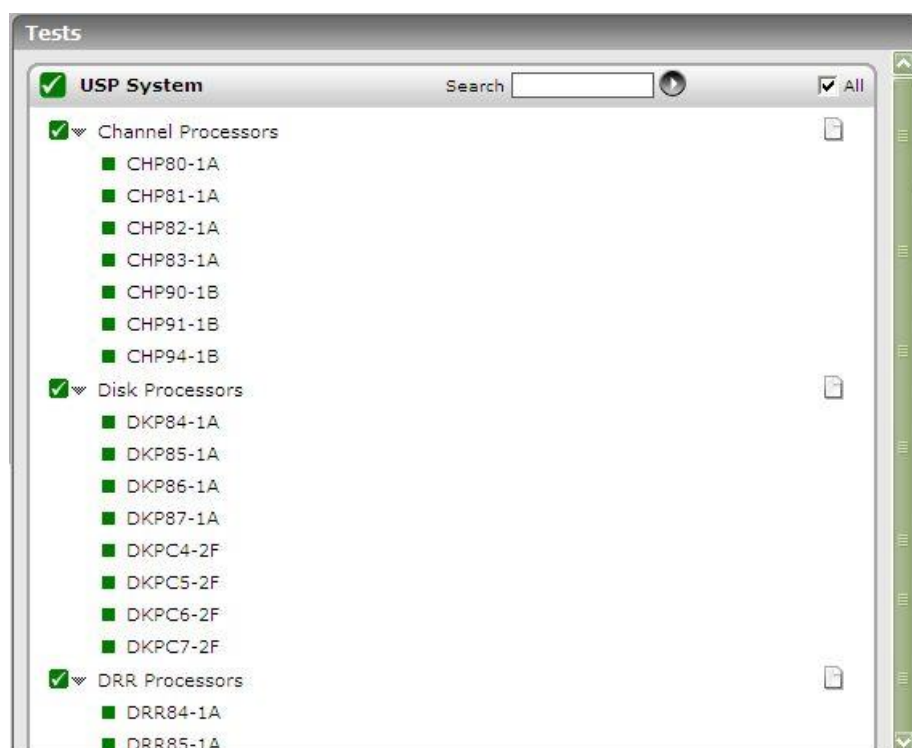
Tests

USP System

Search

All

Channel Processors

CHP80-1A

CHP81-1A

CHP82-1A

CHP83-1A

CHP90-1B

CHP91-1B

CHP94-1B

Disk Processors

DKP84-1A

DKP85-1A

DKP86-1A

DKP87-1A

DKPC4-2F

DKPC5-2F

DKPC6-2F

DKPC7-2F

DRR Processors

DRR84-1A

DRR85-1A